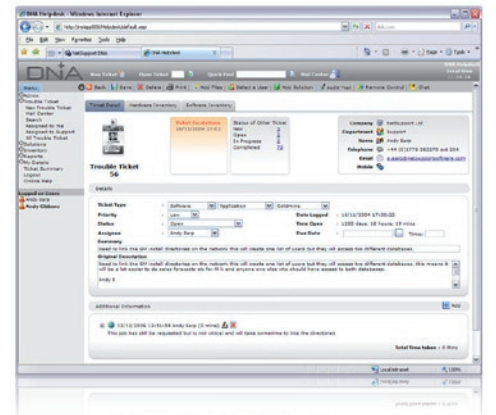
DNA Helpdesk - Windows Internet Explorer

File Edit View Favorites Tools Help

DNA

New Ticket | Open Ticket | Quick Find | Mail Center

Menu
Admin
Trouble Ticket
New Trouble Ticket
Mail Center
Search
Assigned to Me
Assigned to Support
All Trouble Ticket
Solutions
Inventory
Reports
My Details
Ticket Summary
Logout
Online Help

Logged on Users
Andy Earp
Andy Gibbons

Back | Save | Delete | Print | Make Files | Select a User | Add Solution | Audit Trail | Remote Control | Chat

Ticket Detail | Hardware Inventory | Software Inventory

Trouble Ticket
56

Ticket Escalations
10/11/2006 17:03

Status of Other Ticket
New
Open
In Progress
Completed

Company Netsupport Ltd
Department Support
Name Andy Earp
Telephone +44 (0)1778 382270 ext 204
Email support@netsupportsoftware.com
Mobile

Details

Ticket Type Software Application GoldMine
Priority Low
Status Open
Assignee Andy Earp
Date Logged 13/11/2006 17:00:00
Time Open 1000 days 18 hours 19 mins
Due Date Time:

Summary
Need to link the GM install directories on the network this will create one list of users but they will access two different databases.

Original Description
Need to link the GM install directories on the network this will create one list of users but they will access two different databases, this means it will be a lot easier to do sales forecasts etc for M.D and anyone else who should have access to both databases.

Andy E

Additional Information

13/11/2006 13:51:04 Andy Earp (3 mins)
This job has still to be requested but is not critical and will take sometime to link the directories

Total time taken : 3 Mins

Local intranet 100%